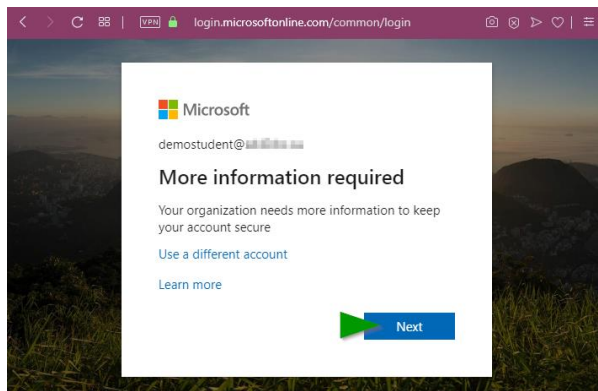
VPN login.microsoftonline.com/common/login

Microsoft

demostudent@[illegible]

More information required

Your organization needs more information to keep your account secure

Use a different account

Learn more

Next